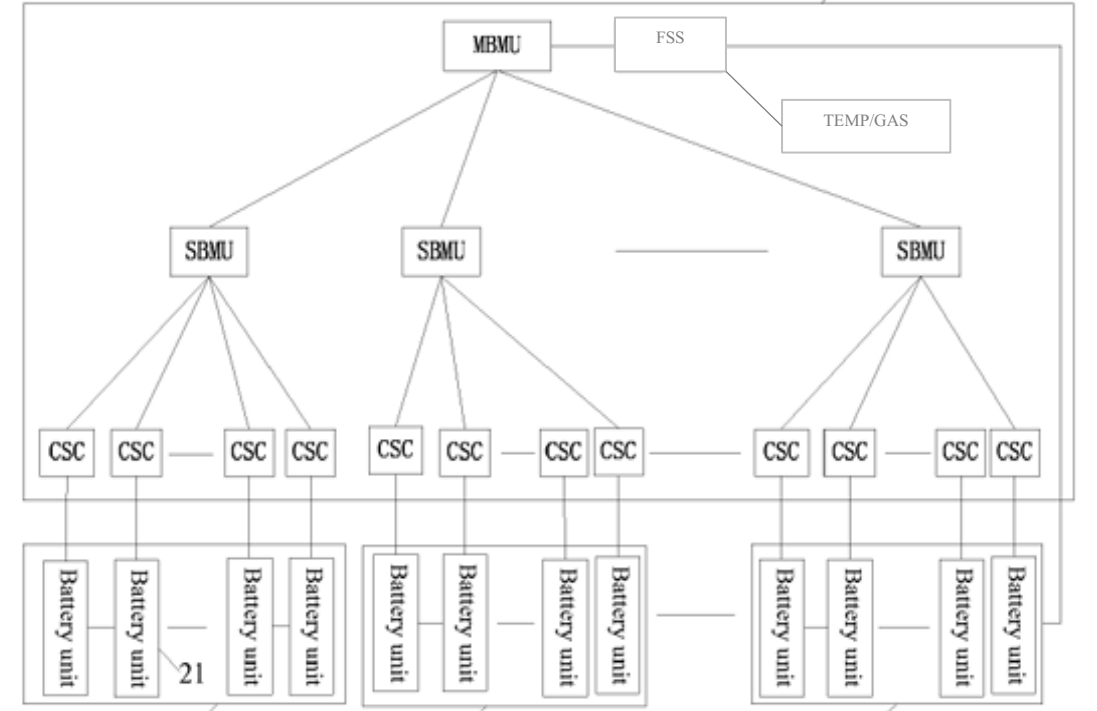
MBMU
FSS
TEMP/GAS
SBMU
SBMU
SBMU
CSC
CSC
CSC
CSC
CSC
CSC
CSC
CSC
CSC
CSC
CSC
CSC
Battery unit
Battery unit
21
Battery unit
Battery unit
Battery unit
Battery unit
Battery unit
Battery unit
Battery unit
Battery unit
Battery unit
Battery unit